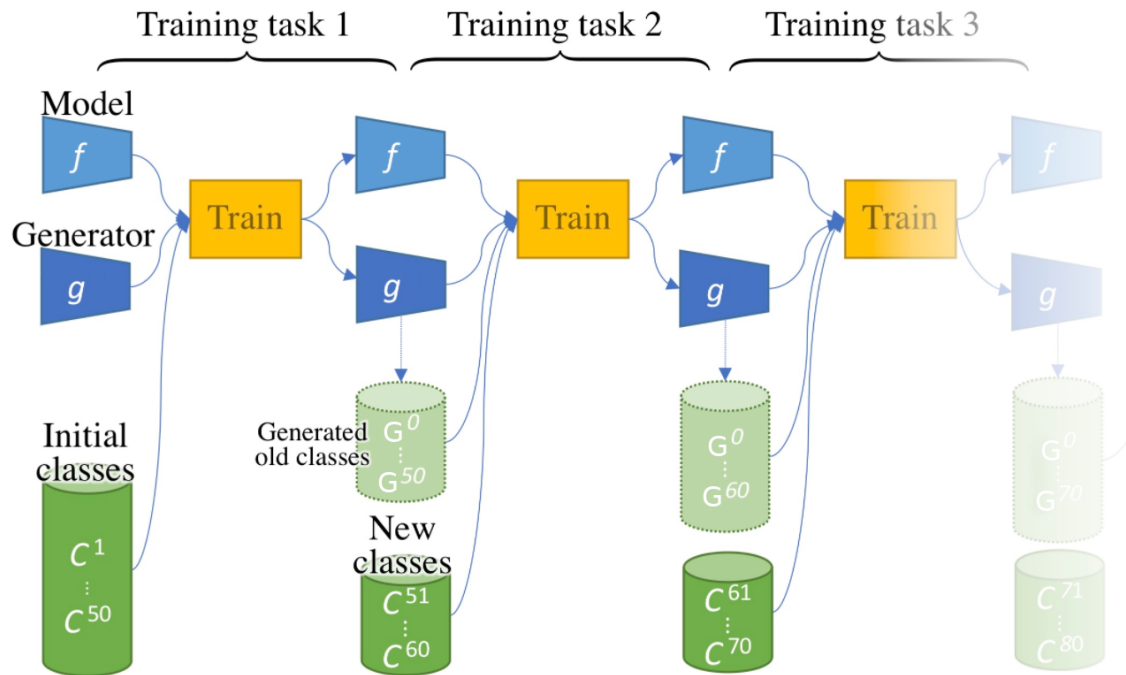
Training task 1
Training task 2
Training task 3

Model
$f$
Generator
$g$
Train
$f$
$g$
Train
$f$
$g$
Train
$f$
$g$

Initial classes
$C^1$
⋮
$C^{50}$

Generated old classes
$G^0$
⋮
$G^{50}$

New classes
$C^{51}$
⋮
$C^{60}$

$G^0$
⋮
$G^{60}$

$C^{61}$
⋮
$C^{70}$

$G^0$
⋮
$G^{70}$

$C^{71}$
⋮
$C^{80}$